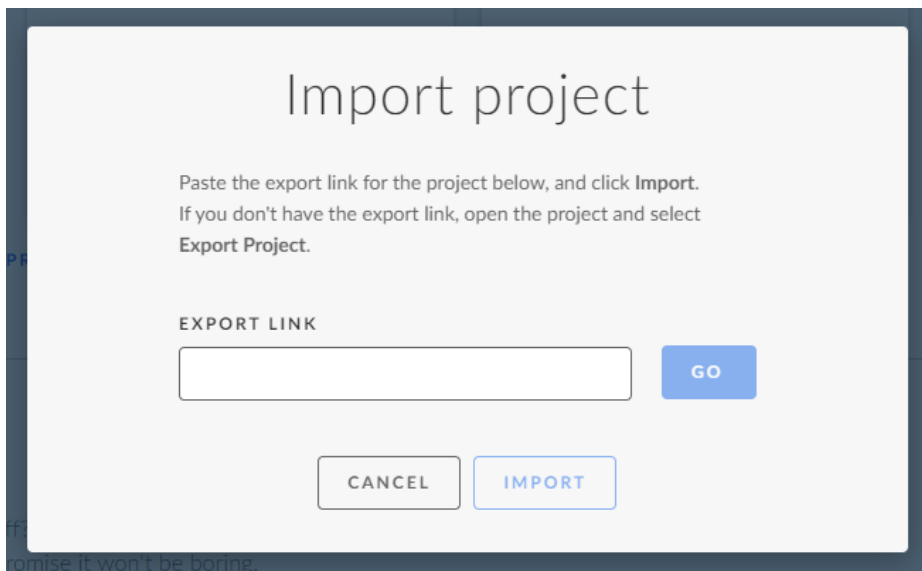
Import project

Paste the export link for the project below, and click **Import**. If you don't have the export link, open the project and select **Export Project**.

EXPORT LINK

GO

CANCEL

IMPORT

PR

ff

romise it won't be boring.